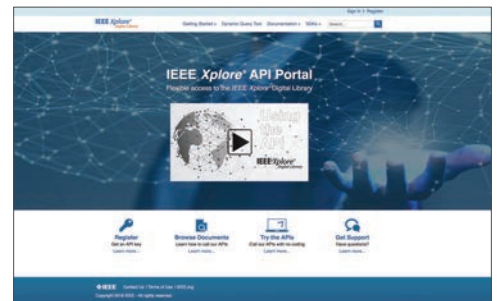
Sign In | Register

IEEE Xplore® Digital Library

Getting Started ▾ Dynamic Query Tool Documentation ▾ SDKs ▾ Search

IEEE Xplore® API Portal

Flexible access to the IEEE Xplore® Digital Library

Using the API

IEEE Xplore® Digital Library

Register
Get an API key
Learn more...

Browse Documents
Learn how to call our APIs
Learn more...

Try the APIs
Call our APIs with no coding
Learn more...

Get Support
Have questions?
Learn more...

IEEE Contact Us | Terms of Use | IEEE.org

Copyright 2016 IEEE - All rights reserved.